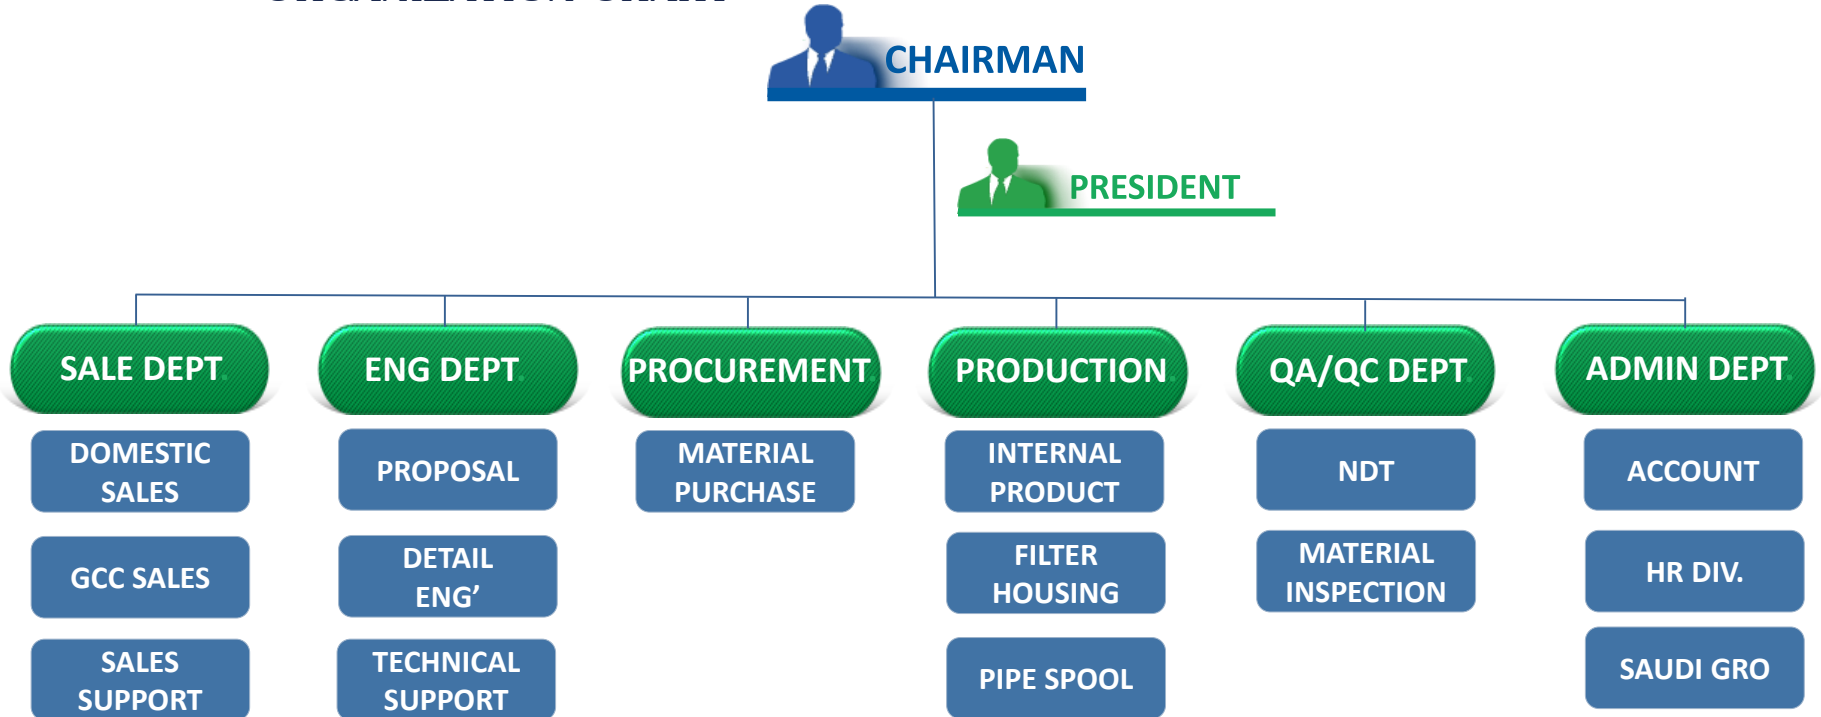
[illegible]

CHAIRMAN

PRESIDENT

SALE DEPT

DOMESTIC SALES

GCC SALES

SALES SUPPORT

ENG DEPT

PROPOSAL

DETAIL ENG’

TECHNICAL SUPPORT

PROCUREMENT

MATERIAL PURCHASE

PRODUCTION

INTERNAL PRODUCT

FILTER HOUSING

PIPE SPOOL

QA/QC DEPT

NDT

MATERIAL INSPECTION

ADMIN DEPT

ACCOUNT

HR DIV.

SAUDI GRO